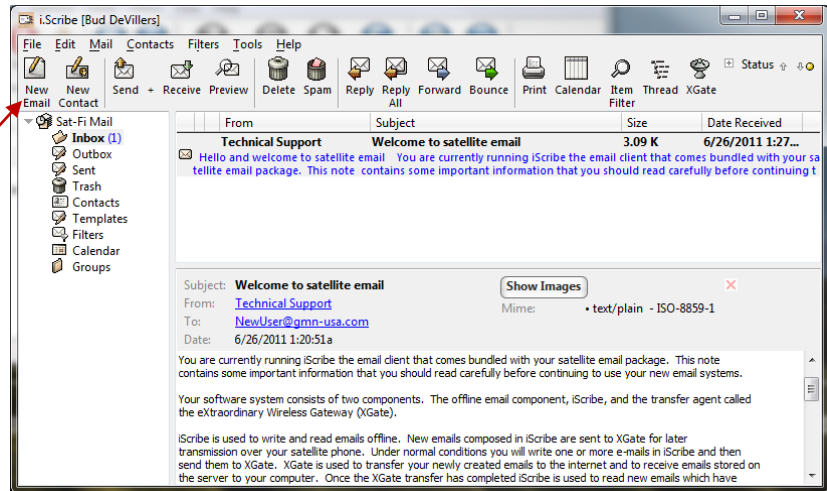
i.Scribe [Bud DeVillers]

File Edit Mail Contacts Filters Tools Help

New Email | New Contact | Send + | Receive | Preview | Delete | Spam | Reply | Reply All | Forward | Bounce | Print | Calendar | Item Filter | Thread | XGate | Status

Sat-Fi Mail
Inbox (1)
Outbox
Sent
Trash
Contacts
Templates
Filters
Calendar
Groups

| From | Subject | Size | Date Received |
|---|---|---|---|
| Technical Support | Welcome to satellite email | 3.09 K | 6/26/2011 1:27... |

Hello and welcome to satellite email You are currently running iScribe the email client that comes bundled with your satellite email package. This note contains some important information that you should read carefully before continuing t

Subject: Welcome to satellite email
From: Technical Support
To: NewUser@gmn-usa.com
Date: 6/26/2011 1:20:51a

Show Images

Mime: • text/plain - ISO-8859-1

You are currently running iScribe the email client that comes bundled with your satellite email package. This note contains some important information that you should read carefully before continuing to use your new email systems.

Your software system consists of two components. The offline email component, iScribe, and the transfer agent called the eXtraordinary Wireless Gateway (XGate).

iScribe is used to write and read emails offline. New emails composed in iScribe are sent to XGate for later transmission over your satellite phone. Under normal conditions you will write one or more e-mails in iScribe and then send them to XGate. XGate is used to transfer your newly created emails to the internet and to receive emails stored on the server to your computer. Once the XGate transfer has completed iScribe is used to read new emails which have